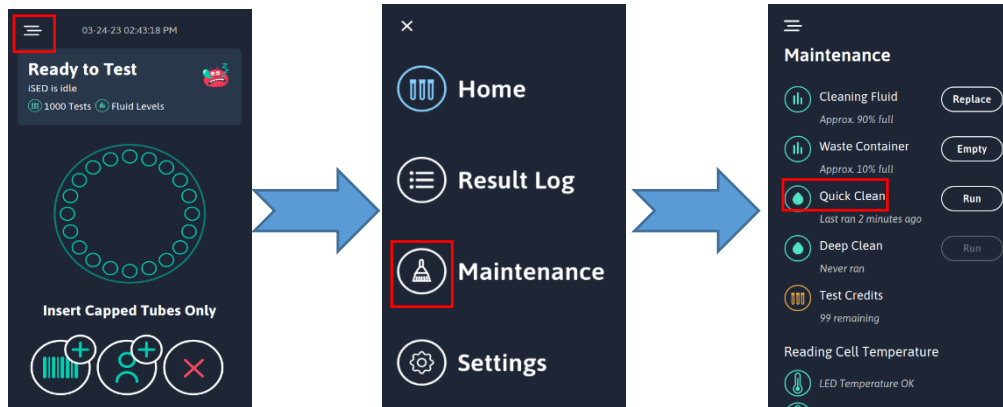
03-24-23 02:43:18 PM

Ready to Test
iSED is idle
1000 Tests Fluid Levels

Insert Capped Tubes Only

×
Home
Result Log
Maintenance
Settings

Maintenance
Cleaning Fluid
Approx. 90% full
Replace
Waste Container
Approx. 10% full
Empty
Quick Clean
Last ran 2 minutes ago
Run
Deep Clean
Never ran
Run
Test Credits
99 remaining

Reading Cell Temperature
LED Temperature OK